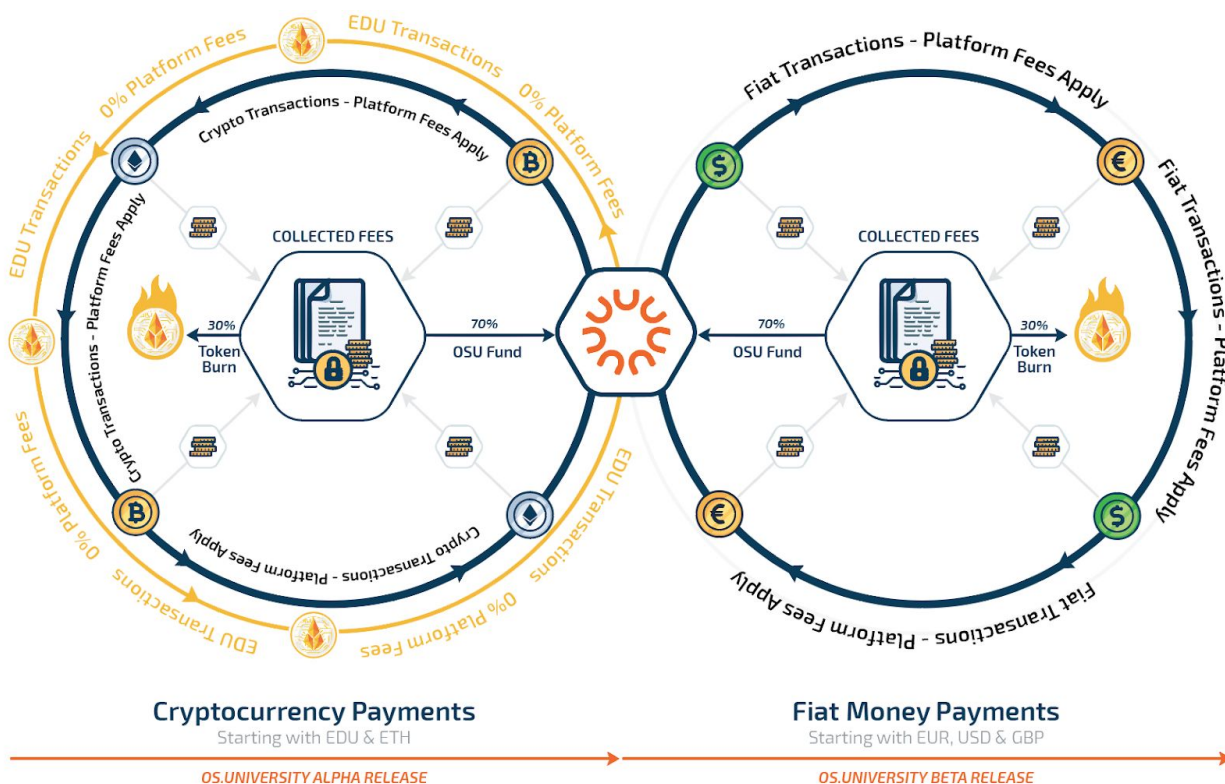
EDU Transactions
0% Platform Fees
0% Platform Fees
Crypto Transactions - Platform Fees Apply
EDU Transactions
Crypto Transactions - Platform Fees Apply
COLLECTED FEES
30%
Token Burn
70%
OSU Fund
Crypto Transactions - Platform Fees Apply
0% Platform Fees
EDU Transactions
EDU Transactions
0% Platform Fees
Crypto Transactions - Platform Fees Apply

Fiat Transactions - Platform Fees Apply
Fiat Transactions - Platform Fees Apply
COLLECTED FEES
70%
OSU Fund
30%
Token Burn
Fiat Transactions - Platform Fees Apply

Cryptocurrency Payments
Starting with EDU & ETH
OS.UNIVERSITY ALPHA RELEASE

Fiat Money Payments
Starting with EUR, USD & GBP
OS.UNIVERSITY BETA RELEASE